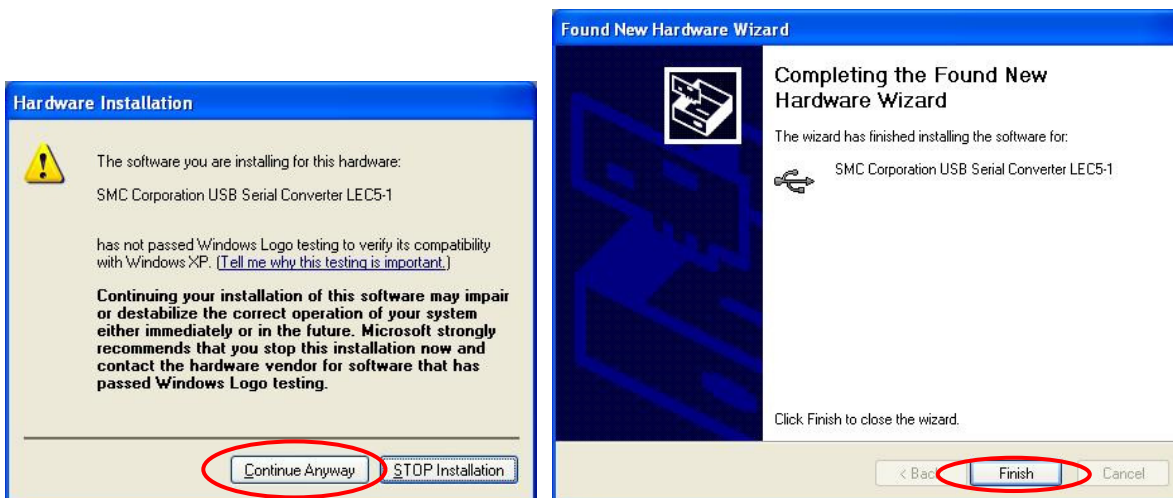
Hardware Installation

The software you are installing for this hardware:

SMC Corporation USB Serial Converter LEC5-1

has not passed Windows Logo testing to verify its compatibility with Windows XP. (Tell me why this testing is important.)

Continuing your installation of this software may impair or destabilize the correct operation of your system either immediately or in the future. Microsoft strongly recommends that you stop this installation now and contact the hardware vendor for software that has passed Windows Logo testing.

Continue Anyway | STOP Installation

Found New Hardware Wizard

Completing the Found New Hardware Wizard

The wizard has finished installing the software for:

SMC Corporation USB Serial Converter LEC5-1

Click Finish to close the wizard.

< Bac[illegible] | Finish | Cancel